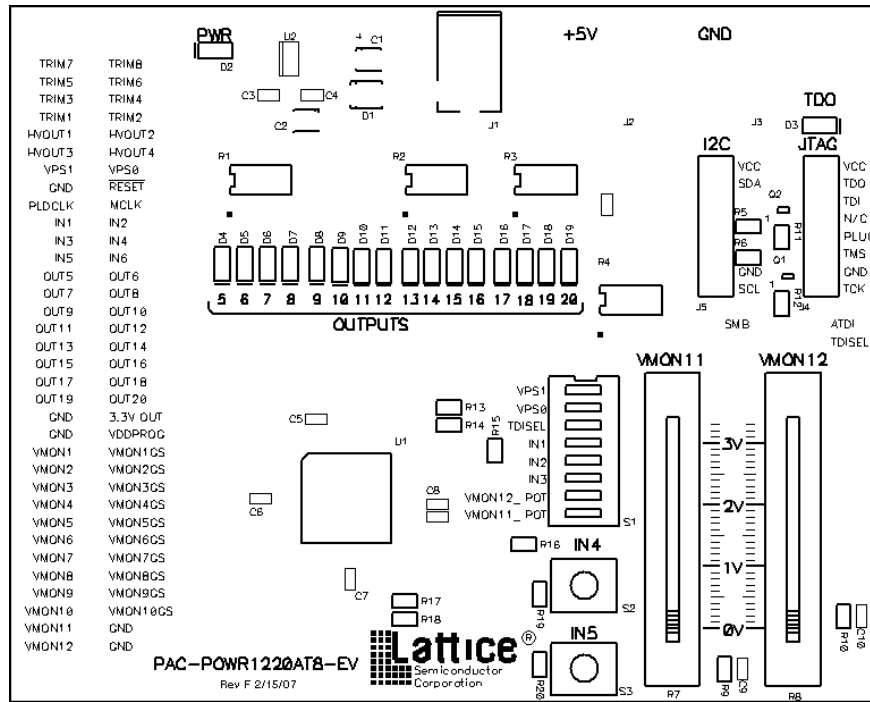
PWR
D2
U2
C1
D1
C3
C4
C2
J1
+5V
GND
J2
J3
TDO
D3
TRIM7 TRIM8
TRIM5 TRIM6
TRIM3 TRIM4
TRIM1 TRIM2
HVOUT1 HVOUT2
HVOUT3 HVOUT4
VPS1 VPS0
GND $\overline{RESET}$
PLDCLK MCLK
IN1 IN2
IN3 IN4
IN5 IN6
OUT5 OUT6
OUT7 OUT8
OUT9 OUT10
OUT11 OUT12
OUT13 OUT14
OUT15 OUT16
OUT17 OUT18
OUT19 OUT20
GND 3.3V OUT
GND VDDPROG
VMON1 VMON1GS
VMON2 VMON2GS
VMON3 VMON3GS
VMON4 VMON4GS
VMON5 VMON5GS
VMON6 VMON6GS
VMON7 VMON7GS
VMON8 VMON8GS
VMON9 VMON9GS
VMON10 VMON10GS
VMON11 GND
VMON12 GND
R1
R2
R3
I2C
VCC
SDA
JTAG
VCC
TDO
TDI
N/C
PLU
TMS
GND
TCK
Q2
R5
R11
R6
Q1
GND
SCL
R12
R4
J5
J4
SMB
ATDI
TDISEL
D4 D5 D6 D7 D8 D9 D10 D11 D12 D13 D14 D15 D16 D17 D18 D19
5 6 7 8 9 10 11 12 13 14 15 16 17 18 19 20
OUTPUTS
VMON11
VMON12
VPS1
VPS0
TDISEL
IN1
IN2
IN3
VMON12_ POT
VMON11_ POT
S1
R13
R14
R15
C5
U1
C8
C6
3V
2V
1V
0V
R16
IN4
R19
S2
C7
R17
R18
IN5
R20
S3
Lattice®
Semiconductor Corporation
PAC-POWR1220AT8-EV
Rev F 2/15/07
R7
R8
R9
C9
R10
C10